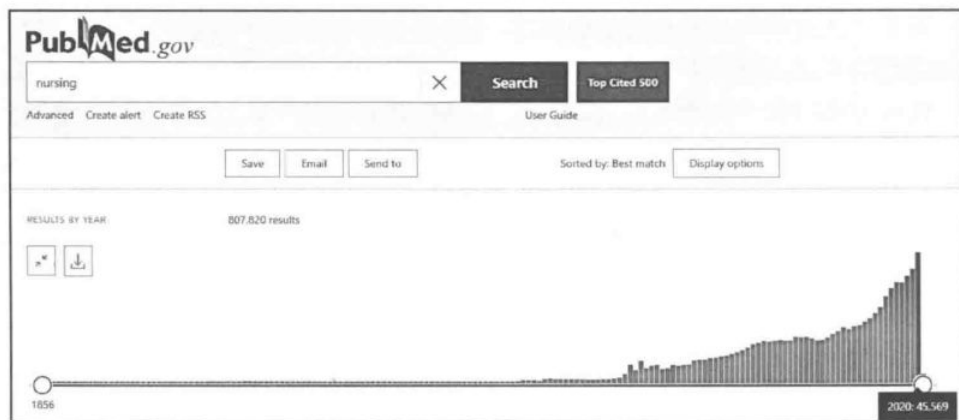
PubMed.gov

nursing

Search

Top Cited 500

Advanced Create alert Create RSS

User Guide

Save Email Send to

Sorted by: Best match Display options

RESULTS BY YEAR

807.820 results

1856

2020: 45.569